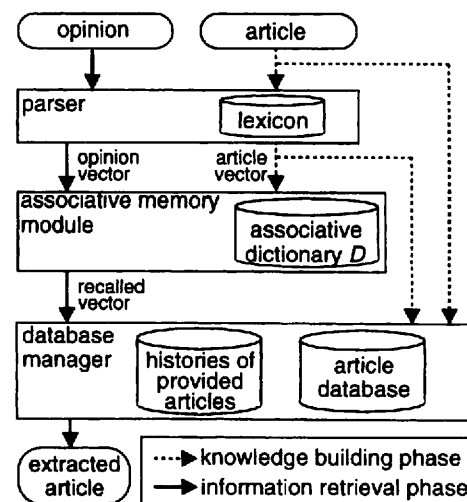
opinion

article

parser

lexicon

opinion vector

article vector

associative memory module

associative dictionary $D$

recalled vector

database manager

histories of provided articles

article database

extracted article

knowledge building phase

information retrieval phase